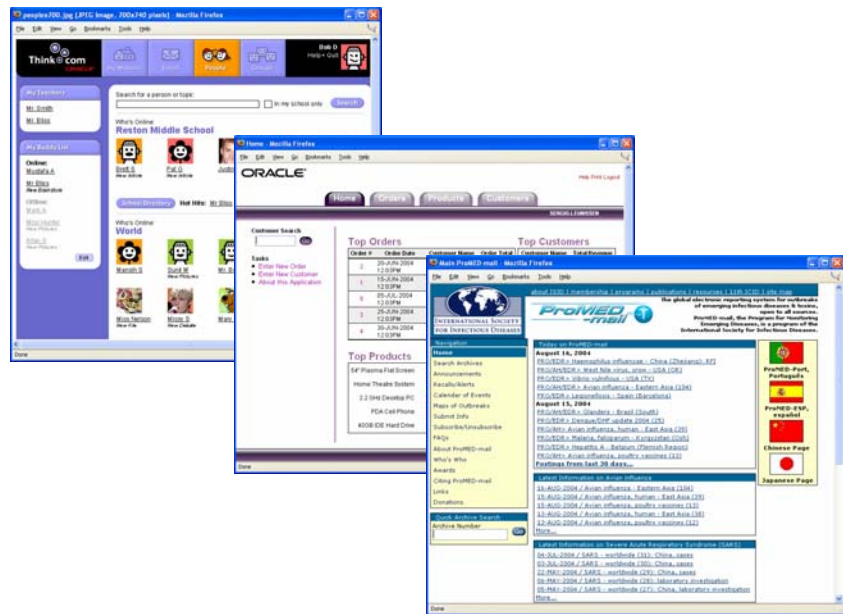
peoplea700.jpg (JPEG Image, 700x740 pixels) - Mozilla Firefox

File Edit View Go Bookmarks Tools Help

Think.com

Bob D
Help • Quit

People

My Teachers
Mr. Smith
Mr. Bliss

My Buddy List
Online:
Mustafa A
Mr Bliss
Offline:
Mrs Hunter
Edit

Search for a person or topic:
In my school only
Search

Who's Online
Reston Middle School

Brett S
Pat O

School Directory
Hot Hits: Mr Bliss

Who's Online
World

Manish S
Sunil M
Mr. B
Miss Nelson
Minnie S

Done

Home - Mozilla Firefox

File Edit View Go Bookmarks Tools Help

ORACLE

Help Print Logout

Home
Orders
Products
Customers

Customer Search
Go

Tasks
Enter New Order
Enter New Customer
About this Application

Top Orders

| Order # | Order Date | Customer Name | Order Total |
|---|---|---|---|
| 2 | 20-JUN-2004 12:03PM | | |
| 1 | 15-JUN-2004 12:03PM | | |
| 5 | 05-JUL-2004 12:03PM | | |
| 3 | 25-JUN-2004 12:03PM | | |
| 4 | 30-JUN-2004 12:03PM | | |

Top Customers
Customer Name Total Revenue

Top Products
54" Plasma Flat Screen
Home Theatre System
2.2 GHz Desktop PC
PDA Cell Phone
60GB IDE Hard Drive

Done

Main ProMED-mail - Mozilla Firefox

File Edit View Go Bookmarks Tools Help

about ISID | membership | programs | publications | resources | 11th ICID | site map

International Society for Infectious Diseases

ProMED-mail

the global electronic reporting system for outbreaks of emerging infectious diseases & toxins, open to all sources. ProMED-mail, the Program for Monitoring Emerging Diseases, is a program of the International Society for Infectious Diseases.

Navigation
Home
Search Archives
Announcements
Recalls/Alerts
Calendar of Events
Maps of Outbreaks
Submit Info
Subscribe/Unsubscribe
FAQs
About ProMED-mail
Who's Who
Awards
Citing ProMED-mail
Links
Donations

Quick Archive Search
Archive Number
Go

Today on ProMED-mail
August 16, 2004
PRO/EDR> Haemophilus influenzae - China (Zhejiang): RFI
PRO/AH/EDR> West Nile virus, crow - USA (OR)
PRO/EDR> Vibrio vulnificus - USA (TX)
PRO/AH/EDR> Avian influenza - Eastern Asia (134)
PRO/EDR> Legionellosis - Spain (Barcelona)
August 15, 2004
PRO/AH/EDR> Glanders - Brazil (South)
PRO/EDR> Dengue/DHF update 2004 (25)
PRO/AH> Avian influenza, human - East Asia (39)
PRO/EDR> Malaria, falciparum - Kyrgyzstan (Osh)
PRO/EDR> Hepatitis A - Belgium (Flemish Region)
PRO/AH> Avian influenza, poultry vaccines (13)
Postings from last 30 days...

Latest Information on Avian influenza
16-AUG-2004 / Avian influenza - Eastern Asia (134)
15-AUG-2004 / Avian influenza, human - East Asia (39)
15-AUG-2004 / Avian influenza, poultry vaccines (13)
14-AUG-2004 / Avian influenza, human - East Asia (38)
12-AUG-2004 / Avian influenza, poultry vaccines (12)
More...

Latest Information on Severe Acute Respiratory Syndrome (SARS)
04-JUL-2004 / SARS - worldwide (31): China, cases
03-JUL-2004 / SARS - worldwide (30): China, cases
22-MAY-2004 / SARS - worldwide (29): China, cases
06-MAY-2004 / SARS - worldwide (28): laboratory investigation
05-MAY-2004 / SARS - worldwide (27): China, laboratory investigation
More...

ProMED-Port, Português
ProMED-ESP, español
Chinese Page
Japanese Page

Done